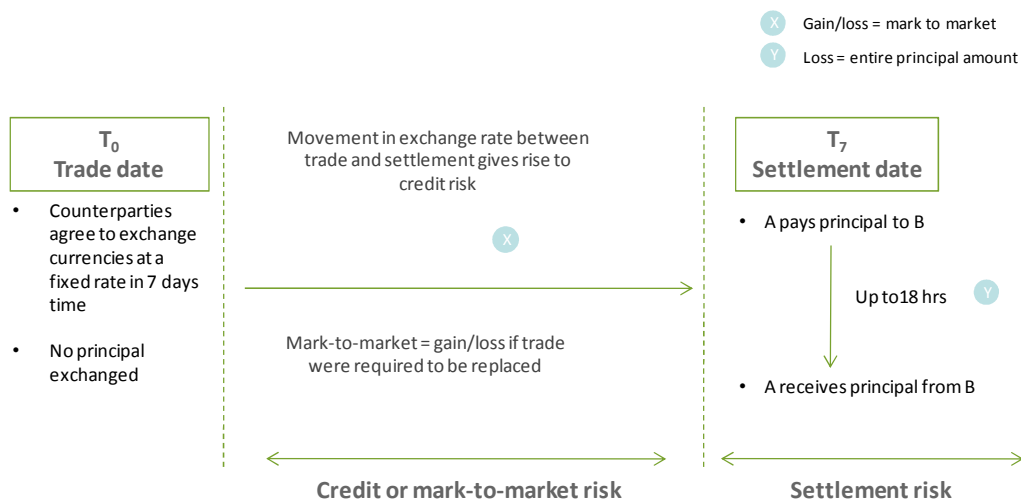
X Gain/loss = mark to market

Y Loss = entire principal amount

$T_0$
Trade date

- Counterparties agree to exchange currencies at a fixed rate in 7 days time
- No principal exchanged

Movement in exchange rate between trade and settlement gives rise to credit risk

X

Mark-to-market = gain/loss if trade were required to be replaced

$T_7$
Settlement date

- A pays principal to B

Up to18 hrs

Y

- A receives principal from B

Credit or mark-to-market risk

Settlement risk